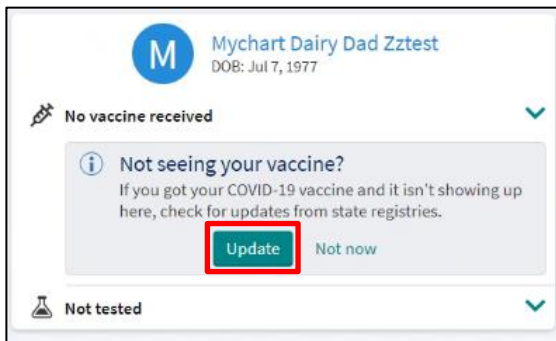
M

Mychart Dairy Dad Zztest
DOB: Jul 7, 1977

No vaccine received

Not seeing your vaccine?
If you got your COVID-19 vaccine and it isn't showing up here, check for updates from state registries.

Update Not now

Not tested